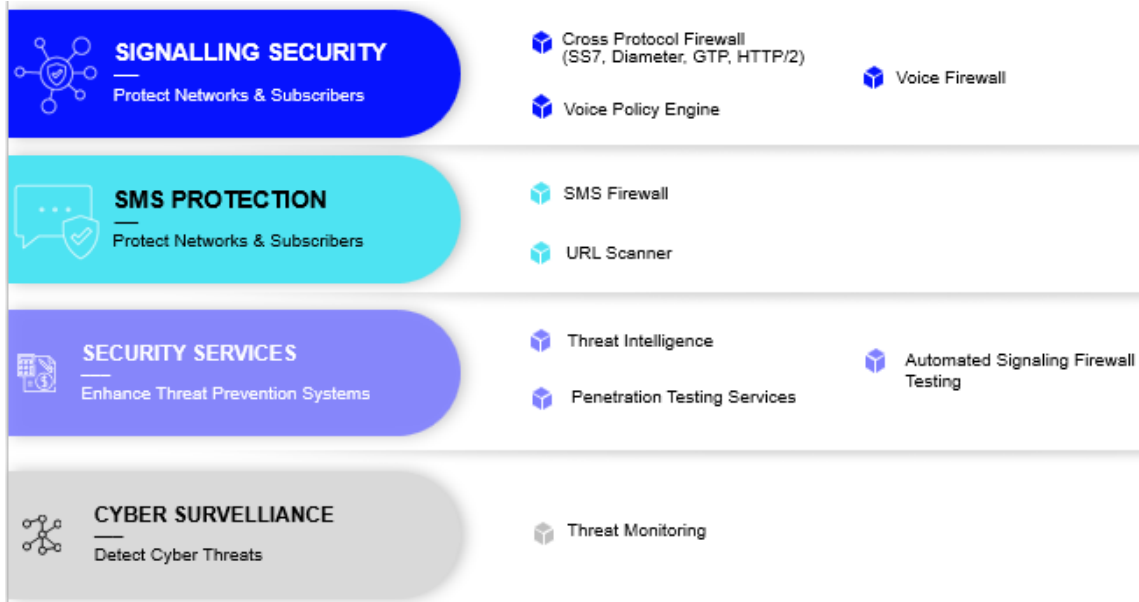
SIGNALLING SECURITY

Protect Networks & Subscribers

Cross Protocol Firewall (SS7, Diameter, GTP, HTTP/2)

Voice Policy Engine

Voice Firewall

SMS PROTECTION

Protect Networks & Subscribers

SMS Firewall

URL Scanner

SECURITY SERVICES

Enhance Threat Prevention Systems

Threat Intelligence

Penetration Testing Services

Automated Signaling Firewall Testing

CYBER SURVELLIANCE

Detect Cyber Threats

Threat Monitoring